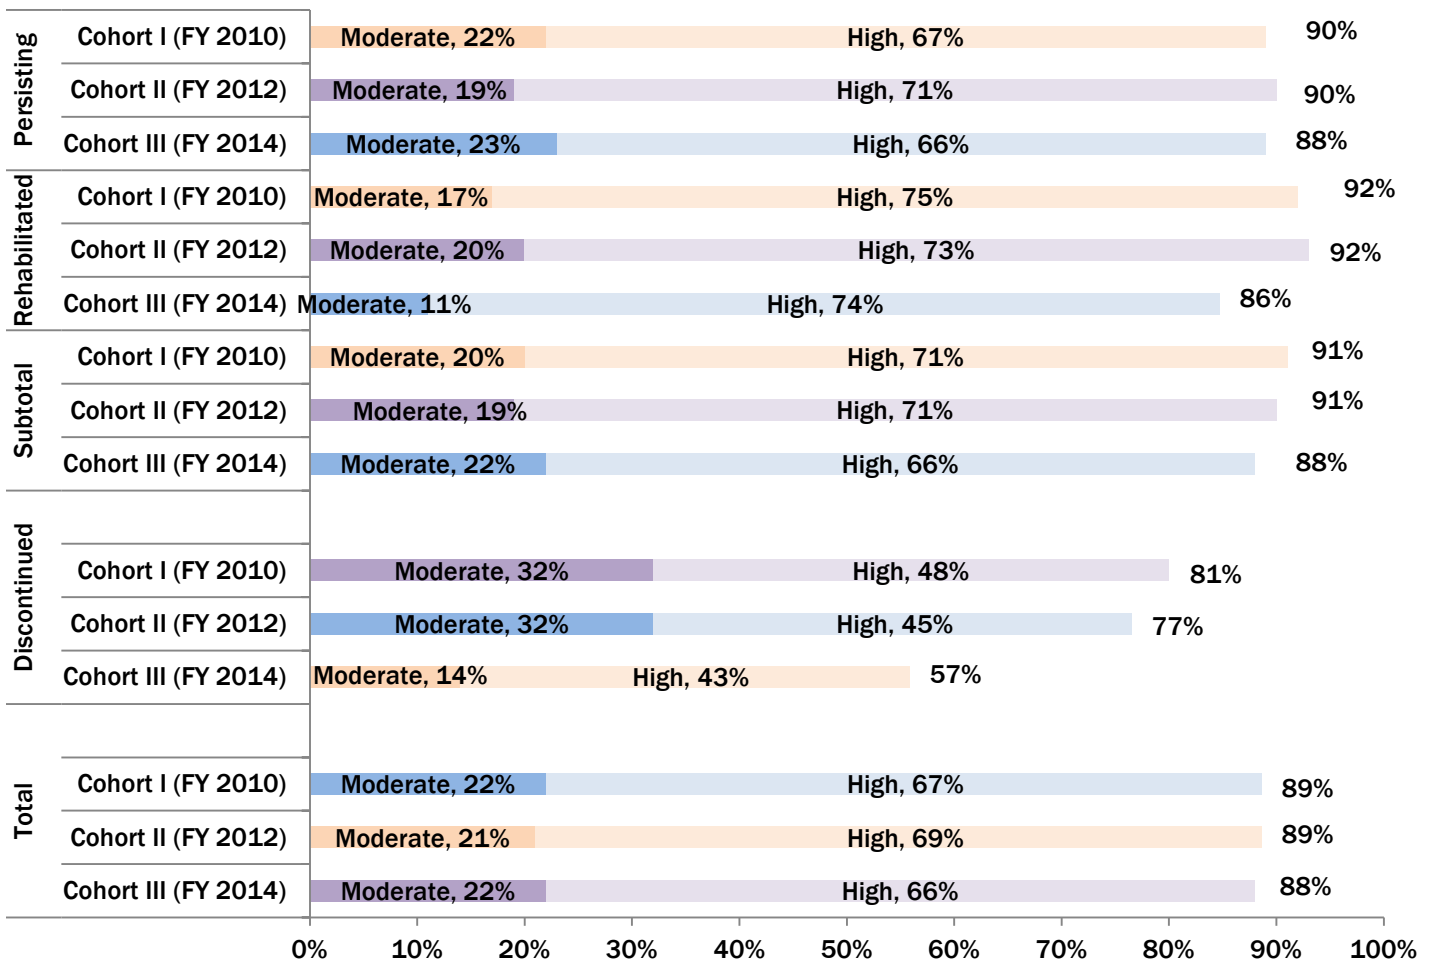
| | | | | |
|---|---|---|---|---|
| Persisting | Cohort I (FY 2010) | Moderate, 22% | High, 67% | 90% |
| | Cohort II (FY 2012) | Moderate, 19% | High, 71% | 90% |
| | Cohort III (FY 2014) | Moderate, 23% | High, 66% | 88% |
| Rehabilitated | Cohort I (FY 2010) | Moderate, 17% | High, 75% | 92% |
| | Cohort II (FY 2012) | Moderate, 20% | High, 73% | 92% |
| | Cohort III (FY 2014) | Moderate, 11% | High, 74% | 86% |
| Subtotal | Cohort I (FY 2010) | Moderate, 20% | High, 71% | 91% |
| | Cohort II (FY 2012) | Moderate, 19% | High, 71% | 91% |
| | Cohort III (FY 2014) | Moderate, 22% | High, 66% | 88% |
| Discontinued | Cohort I (FY 2010) | Moderate, 32% | High, 48% | 81% |
| | Cohort II (FY 2012) | Moderate, 32% | High, 45% | 77% |
| | Cohort III (FY 2014) | Moderate, 14% | High, 43% | 57% |
| Total | Cohort I (FY 2010) | Moderate, 22% | High, 67% | 89% |
| | Cohort II (FY 2012) | Moderate, 21% | High, 69% | 89% |
| | Cohort III (FY 2014) | Moderate, 22% | High, 66% | 88% |

0% 10% 20% 30% 40% 50% 60% 70% 80% 90% 100%